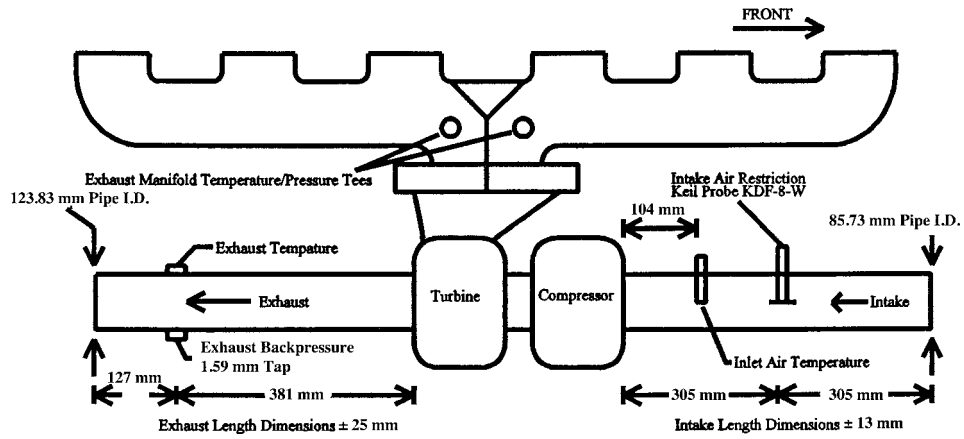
FRONT

Exhaust Manifold Temperature/Pressure Tees

123.83 mm Pipe I.D.

Exhaust Tempature

Exhaust

Exhaust Backpressure 1.59 mm Tap

Turbine

Compressor

104 mm

Intake Air Restriction Keil Probe KDF-8-W

85.73 mm Pipe I.D.

Intake

Inlet Air Temperature

127 mm

381 mm

305 mm

305 mm

Exhaust Length Dimensions ± 25 mm

Intake Length Dimensions ± 13 mm